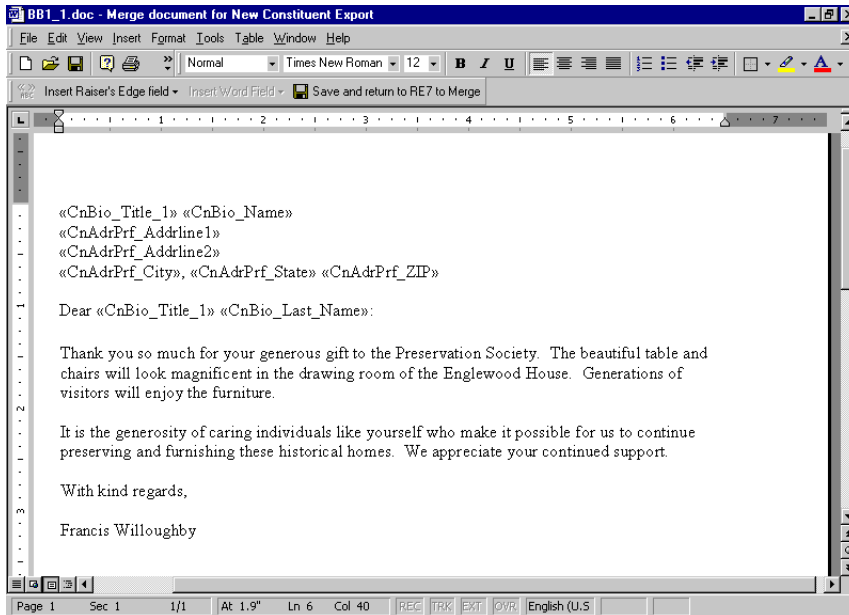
BB1_1.doc - Merge document for New Constituent Export

File Edit View Insert Format Tools Table Window Help

Normal Times New Roman 12 B I U

Insert Raiser's Edge field ▾ Insert Word Field ▾ Save and return to RE7 to Merge

«CnBio_Title_1» «CnBio_Name»
«CnAdrPrf_Addrline1»
«CnAdrPrf_Addrline2»
«CnAdrPrf_City», «CnAdrPrf_State» «CnAdrPrf_ZIP»

Dear «CnBio_Title_1» «CnBio_Last_Name»:

Thank you so much for your generous gift to the Preservation Society. The beautiful table and chairs will look magnificent in the drawing room of the Englewood House. Generations of visitors will enjoy the furniture.

It is the generosity of caring individuals like yourself who make it possible for us to continue preserving and furnishing these historical homes. We appreciate your continued support.

With kind regards,

Francis Willoughby

Page 1 Sec 1 1/1 At 1.9" Ln 6 Col 40 REC TRK EXT OVR English (U.S